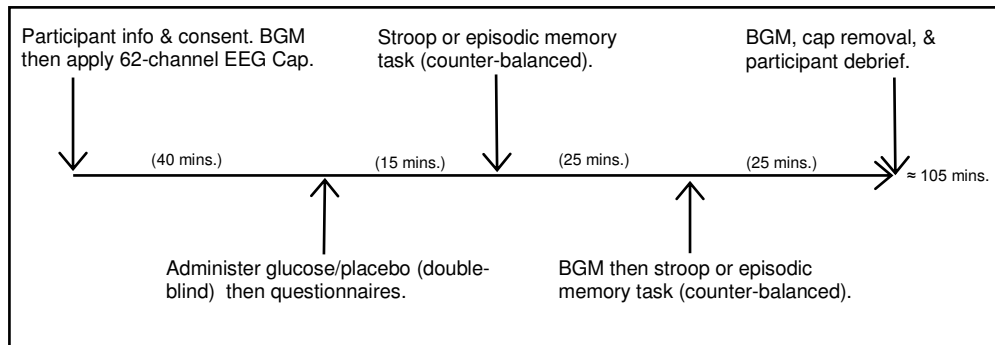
Participant info & consent. BGM then apply 62-channel EEG Cap.

Stroop or episodic memory task (counter-balanced).

BGM, cap removal, & participant debrief.

(40 mins.)

(15 mins.)

(25 mins.)

(25 mins.)

≈ 105 mins.

Administer glucose/placebo (double-blind) then questionnaires.

BGM then stroop or episodic memory task (counter-balanced).